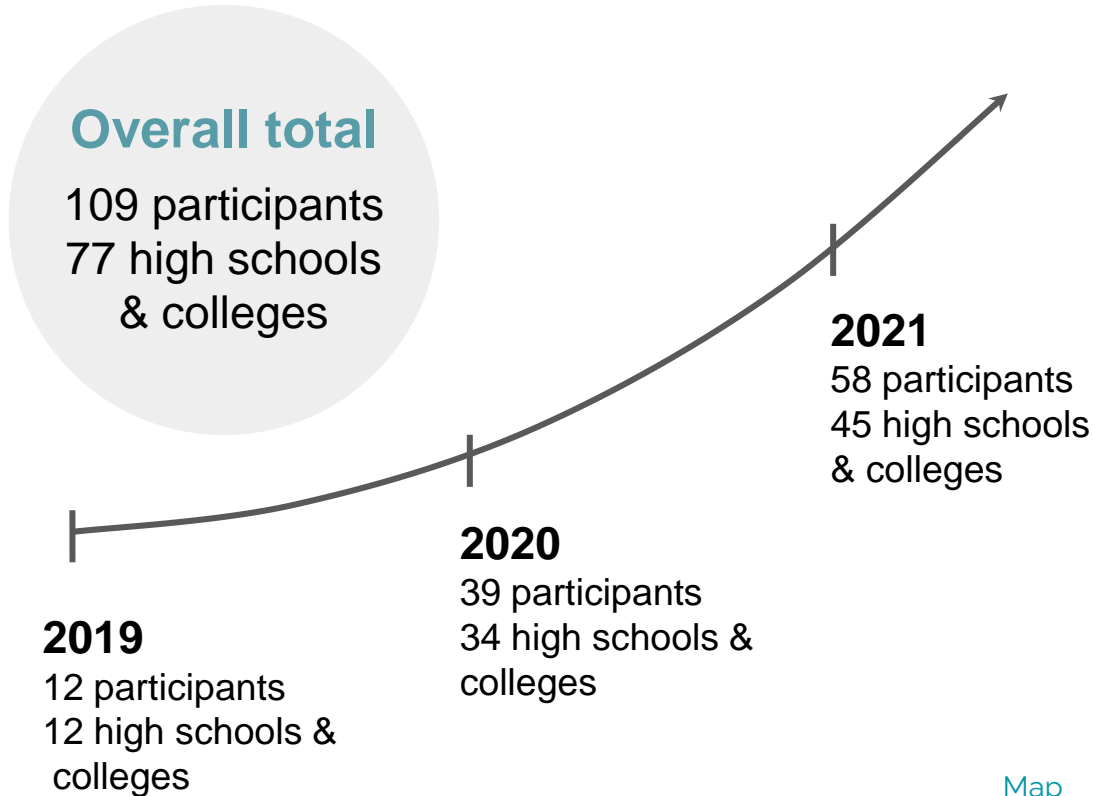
Overall total

109 participants
77 high schools & colleges

2021
58 participants
45 high schools & colleges

2020
39 participants
34 high schools & colleges

2019
12 participants
12 high schools & colleges

Map